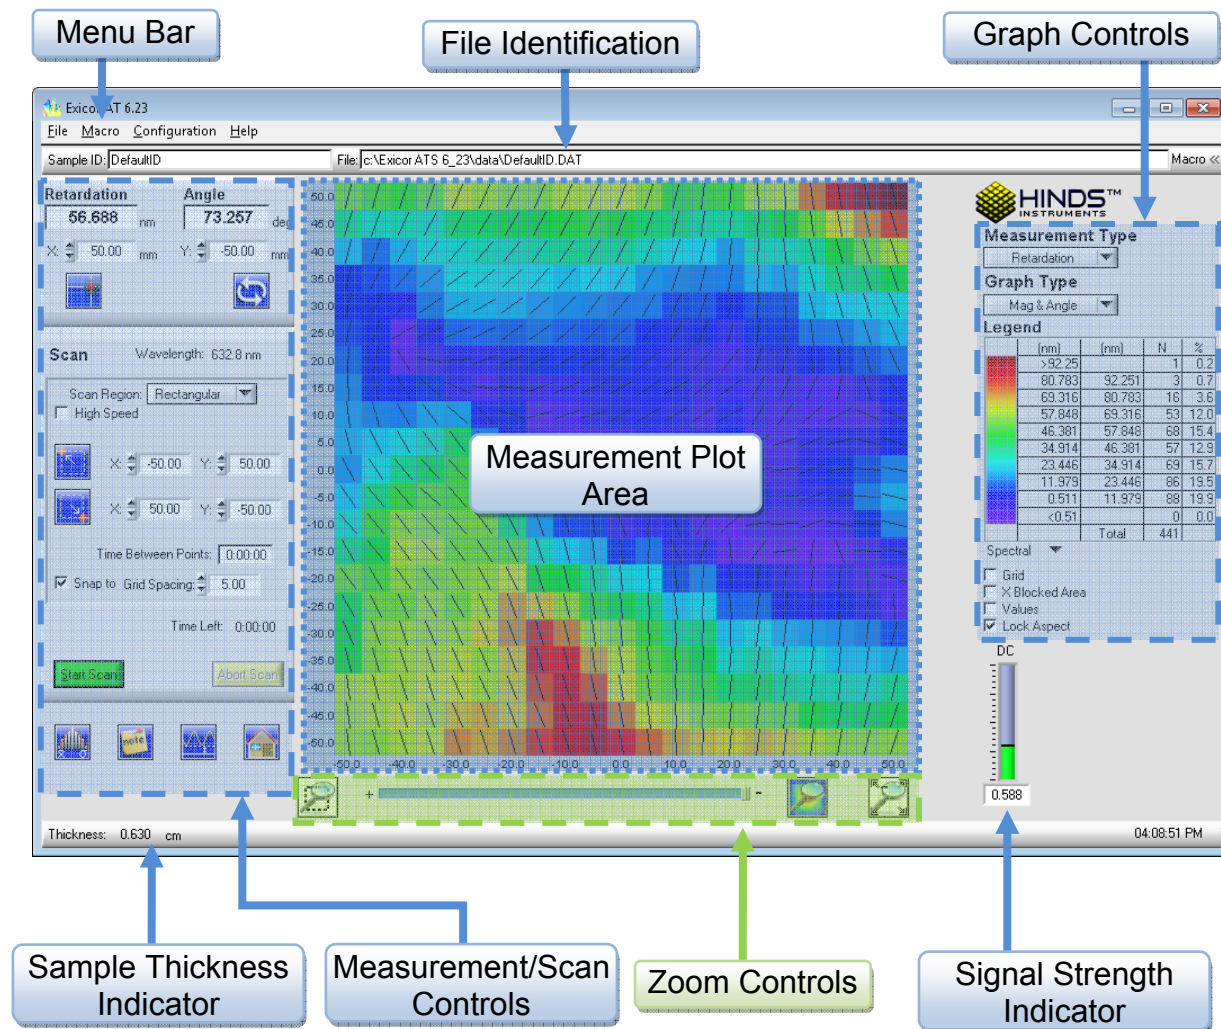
Menu Bar

File Identification

Graph Controls

Exicor AT 6.23

File Macro Configuration Help

Sample ID: DefaultID

File: c:\Exicor ATS 6_23\data\DefaultID.DAT

Macro «

Retardation

Angle

56.688 nm

73.257 deg

X: 50.00 mm

Y: -50.00 mm

Scan

Wavelength: 632.8 nm

Scan Region: Rectangular

High Speed

X: -50.00 Y: 50.00

X: 50.00 Y: -50.00

Time Between Points: 0:00:00

Snap to Grid Spacing: 5.00

Time Left: 0:00:00

Start Scan

Abort Scan

50.0
45.0
40.0
35.0
30.0
25.0
20.0
15.0
10.0
5.0
0.0
-5.0
-10.0
-15.0
-20.0
-25.0
-30.0
-35.0
-40.0
-45.0
-50.0

-50.0 -40.0 -30.0 -20.0 -10.0 0.0 10.0 20.0 30.0 40.0 50.0

Measurement Plot Area

+ -

HINDS™ INSTRUMENTS

Measurement Type

Retardation

Graph Type

Mag & Angle

Legend

| [nm] | [nm] | N | % |
|---|---|---|---|
| >92.25 | | 1 | 0.2 |
| 80.783 | 92.251 | 3 | 0.7 |
| 69.316 | 80.783 | 16 | 3.6 |
| 57.848 | 69.316 | 53 | 12.0 |
| 46.381 | 57.848 | 68 | 15.4 |
| 34.914 | 46.381 | 57 | 12.9 |
| 23.446 | 34.914 | 69 | 15.7 |
| 11.979 | 23.446 | 86 | 19.5 |
| 0.511 | 11.979 | 88 | 19.9 |
| <0.51 | | 0 | 0.0 |
| | Total | 441 | |

Spectral

Grid

X Blocked Area

Values

Lock Aspect

DC

0.588

Thickness: 0.630 cm

04:08:51 PM

Sample Thickness Indicator

Measurement/Scan Controls

Zoom Controls

Signal Strength Indicator